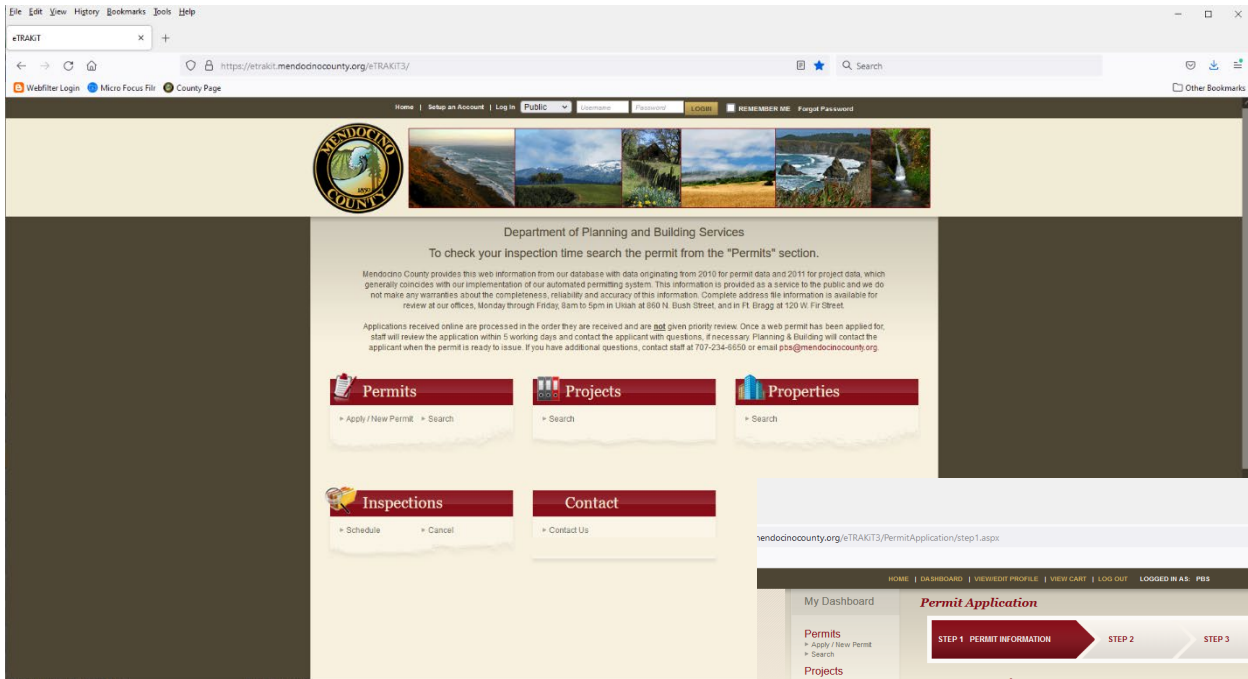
File Edit View History Bookmarks Tools Help

eTRAKiT ×

https://etrakit.mendocinocounty.org/eTRAKiT3/

Search

Webfilter Login Micro Focus Filr County Page

Other Bookmarks

Home | Setup an Account | Log In Public Username Password LOGIN REMEMBER ME Forgot Password

MENDOCINO COUNTY 1850

Department of Planning and Building Services

To check your inspection time search the permit from the "Permits" section.

Mendocino County provides this web information from our database with data originating from 2010 for permit data and 2011 for project data, which generally coincides with our implementation of our automated permitting system. This information is provided as a service to the public and we do not make any warranties about the completeness, reliability and accuracy of this information. Complete address file information is available for review at our offices, Monday through Friday, 8am to 5pm in Ukiah at 860 N. Bush Street, and in Ft. Bragg at 120 W. Fir Street.

Applications received online are processed in the order they are received and are not given priority review. Once a web permit has been applied for, staff will review the application within 5 working days and contact the applicant with questions, if necessary. Planning & Building will contact the applicant when the permit is ready to issue. If you have additional questions, contact staff at 707-234-6650 or email pbs@mendocinocounty.org.

Permits
Apply / New Permit Search

Projects
Search

Properties
Search

Inspections
Schedule Cancel

Contact
Contact Us

mendocinocounty.org/eTRAKiT3/PermitApplication/step1.aspx

HOME | DASHBOARD | VIEW/EDIT PROFILE | VIEW CART | LOG OUT LOGGED IN AS: PBS

My Dashboard

Permits
Apply / New Permit
Search

Projects

Permit Application

STEP 1 PERMIT INFORMATION STEP 2 STEP 3